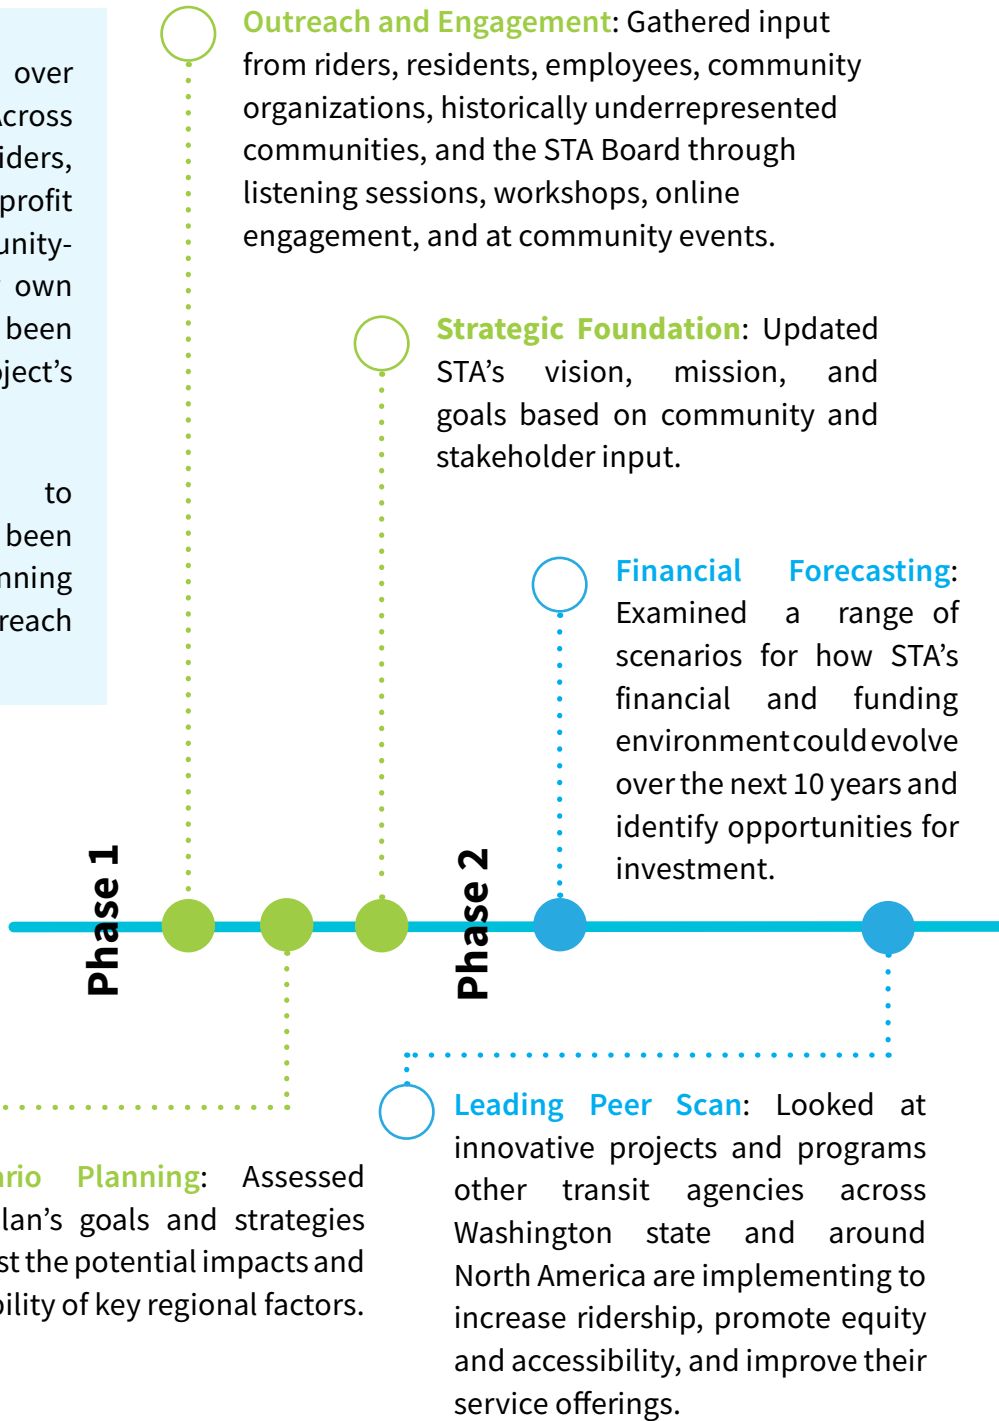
over
across
iders,
profit
unity-
own
been
ject's

to
been
nning
reach

Outreach and Engagement: Gathered input from riders, residents, employees, community organizations, historically underrepresented communities, and the STA Board through listening sessions, workshops, online engagement, and at community events.

Strategic Foundation: Updated STA's vision, mission, and goals based on community and stakeholder input.

Financial Forecasting: Examined a range of scenarios for how STA's financial and funding environment could evolve over the next 10 years and identify opportunities for investment.

Phase 1

Phase 2

rio Planning: Assessed lan's goals and strategies st the potential impacts and ility of key regional factors.

Leading Peer Scan: Looked at innovative projects and programs other transit agencies across Washington state and around North America are implementing to increase ridership, promote equity and accessibility, and improve their service offerings.